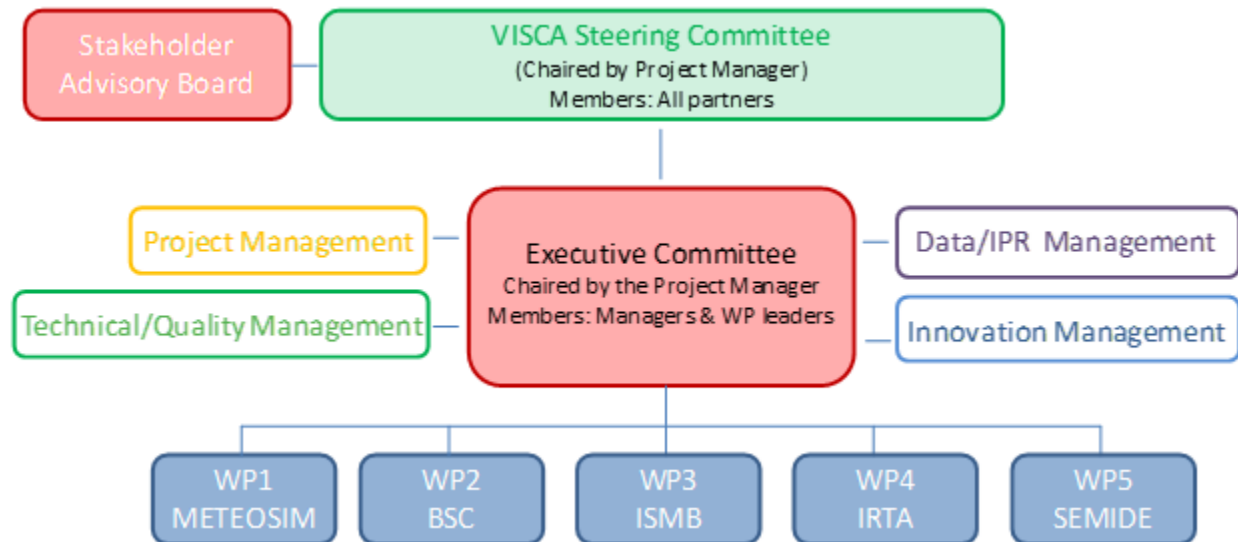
Stakeholder Advisory Board

VISCA Steering Committee
(Chaired by Project Manager)
Members: All partners

Project Management

Technical/Quality Management

Executive Committee
Chaired by the Project Manager
Members: Managers & WP leaders

Data/IPR Management

Innovation Management

WP1
METEOSIM

WP2
BSC

WP3
ISMB

WP4
IRTA

WP5
SEMIDE